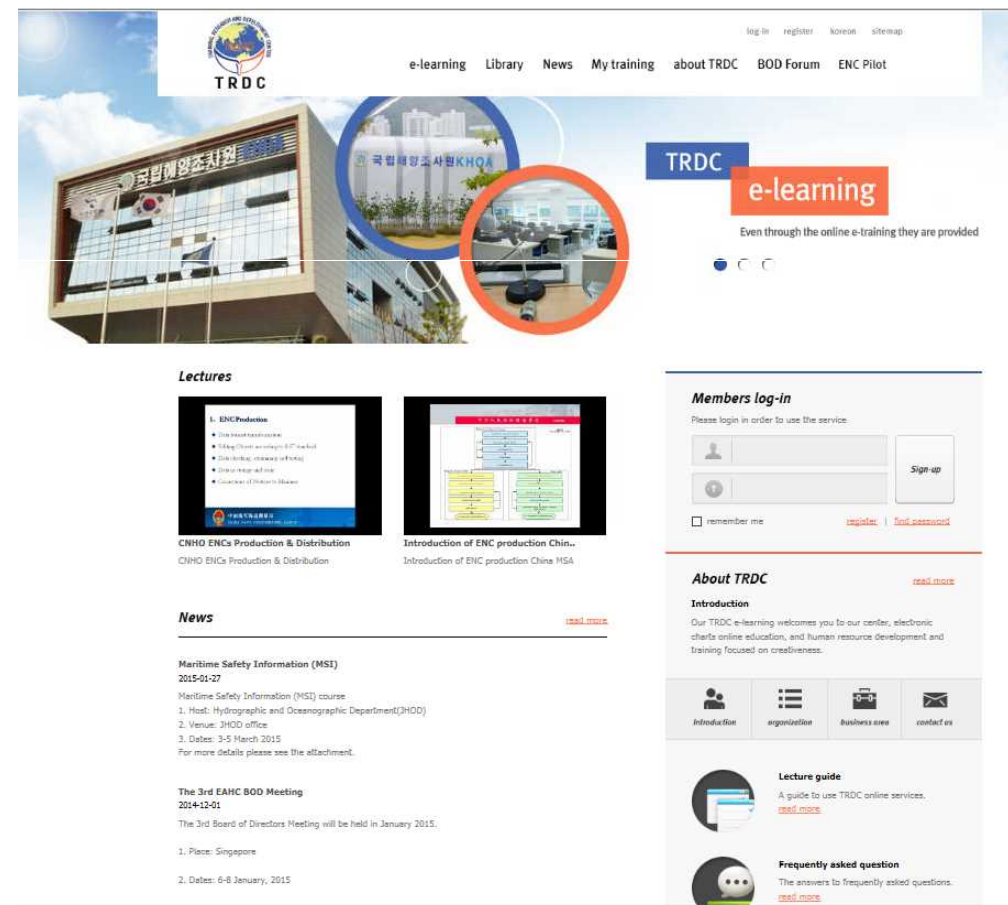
TRDC

log-in register korean sitemap

e-learning Library News My training about TRDC BOD Forum ENC Pilot

국립해양조사원 KHOA

국립해양조사원 KHOA

TRDC

e-learning

Even through the online e-training they are provided

Lectures

1. ENC Production

CNHO ENCs Production & Distribution
CNHO ENCs Production & Distribution

Introduction of ENC production Chin..
Introduction of ENC production China MSA

News

read more

Maritime Safety Information (MSI)
2015-01-27
Maritime Safety Information (MSI) course
1. Host: Hydrographic and Oceanographic Department(JHOD)
2. Venue: JHOD office
3. Dates: 3-5 March 2015
For more details please see the attachment.

The 3rd EAHC BOD Meeting
2014-12-01
The 3rd Board of Directors Meeting will be held in January 2015.

1. Place: Singapore

2. Dates: 6-8 January, 2015

Members log-in
Please login in order to use the service

Sign-up

remember me

register | find password

About TRDC

read more

Introduction
Our TRDC e-learning welcomes you to our center, electronic charts online education, and human resource development and training focused on creativeness.

introduction
organization
business area
contact us

Lecture guide
A guide to use TRDC online services.
read more

Frequently asked question
The answers to frequently asked questions.
read more